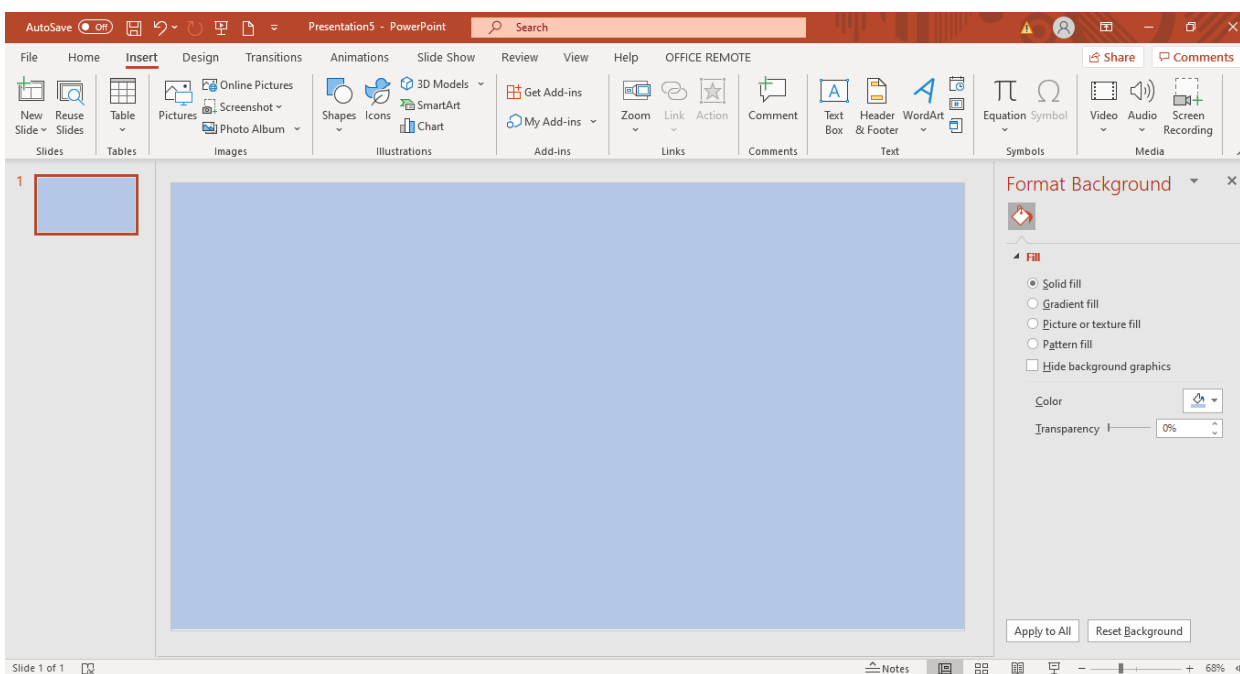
AutoSave Off Presentation5 - PowerPoint Search

File Home Insert Design Transitions Animations Slide Show Review View Help OFFICE REMOTE Share Comments

New Slide Reuse Slides
Slides

Table
Tables

Pictures Online Pictures Screenshot Photo Album
Images

Shapes Icons 3D Models SmartArt Chart
Illustrations

Get Add-ins My Add-ins
Add-ins

Zoom Link Action
Links

Comment
Comments

Text Box Header & Footer WordArt
Text

Equation Symbol
Symbols

Video Audio Screen Recording
Media

1

Format Background

Fill

Solid fill
Gradient fill
Picture or texture fill
Pattern fill
Hide background graphics

Color

Transparency 0%

Apply to All Reset Background

Slide 1 of 1 Notes 68%